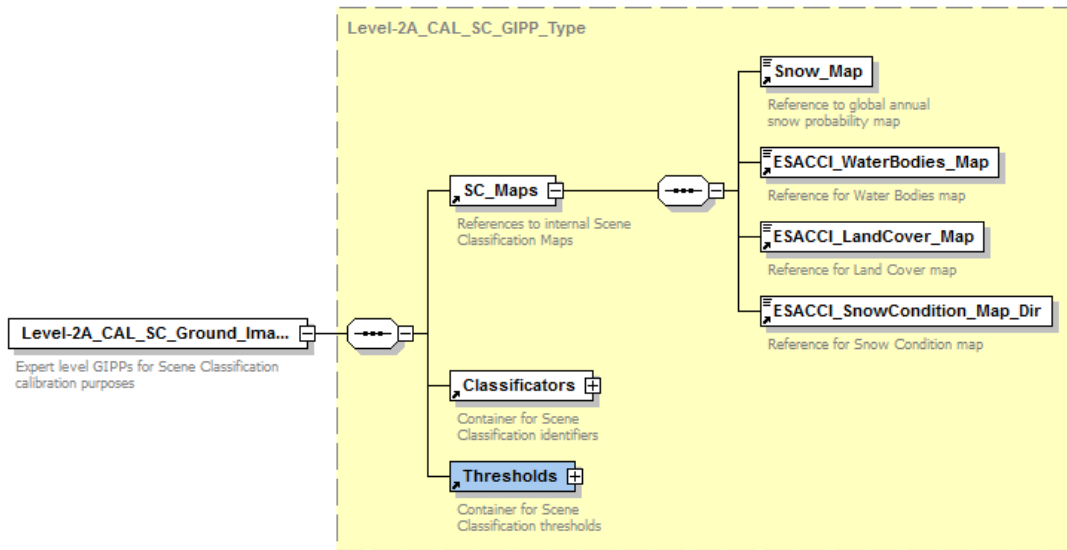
Level-2A_CAL_SC_GIPP_Type

Level-2A_CAL_SC_Ground_Ima...

Expert level GIPPs for Scene Classification calibration purposes

SC_Maps

References to internal Scene Classification Maps

Snow_Map

Reference to global annual snow probability map

ESACCI_WaterBodies_Map

Reference for Water Bodies map

ESACCI_LandCover_Map

Reference for Land Cover map

ESACCI_SnowCondition_Map_Dir

Reference for Snow Condition map

Classificators

Container for Scene Classification identifiers

Thresholds

Container for Scene Classification thresholds